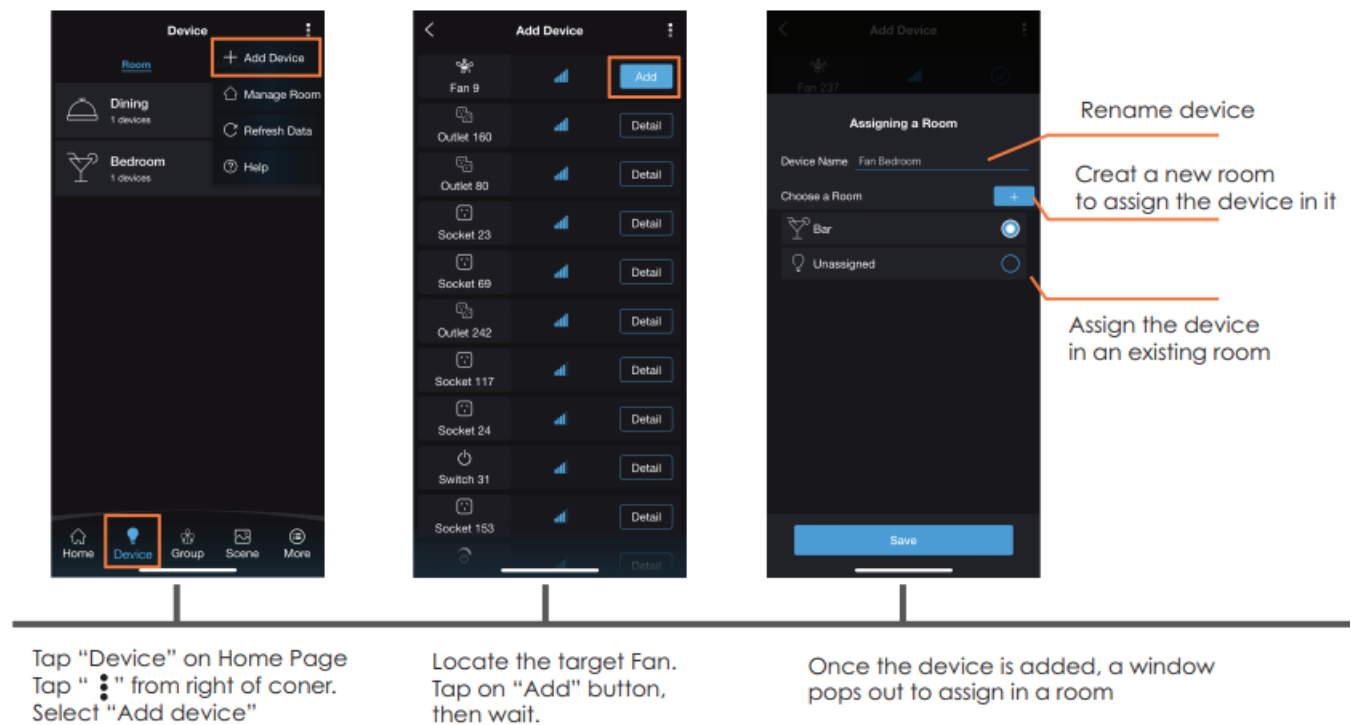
Device

Room

+ Add Device

Manage Room

Refresh Data

Help

Dining
1 devices

Bedroom
1 devices

Home Device Group Scene More

Add Device

Fan 9 Add

Outlet 160 Detail

Outlet 80 Detail

Socket 23 Detail

Socket 69 Detail

Outlet 242 Detail

Socket 117 Detail

Socket 24 Detail

Switch 31 Detail

Socket 153 Detail

Detail

Add Device

Fan 237

Assigning a Room

Device Name Fan Bedroom

Choose a Room +

Bar

Unassigned

Save

Rename device

Creat a new room to assign the device in it

Assign the device in an existing room

Tap "Device" on Home Page
Tap " ⋮ " from right of coner.
Select "Add device"

Locate the target Fan.
Tap on "Add" button, then wait.

Once the device is added, a window pops out to assign in a room